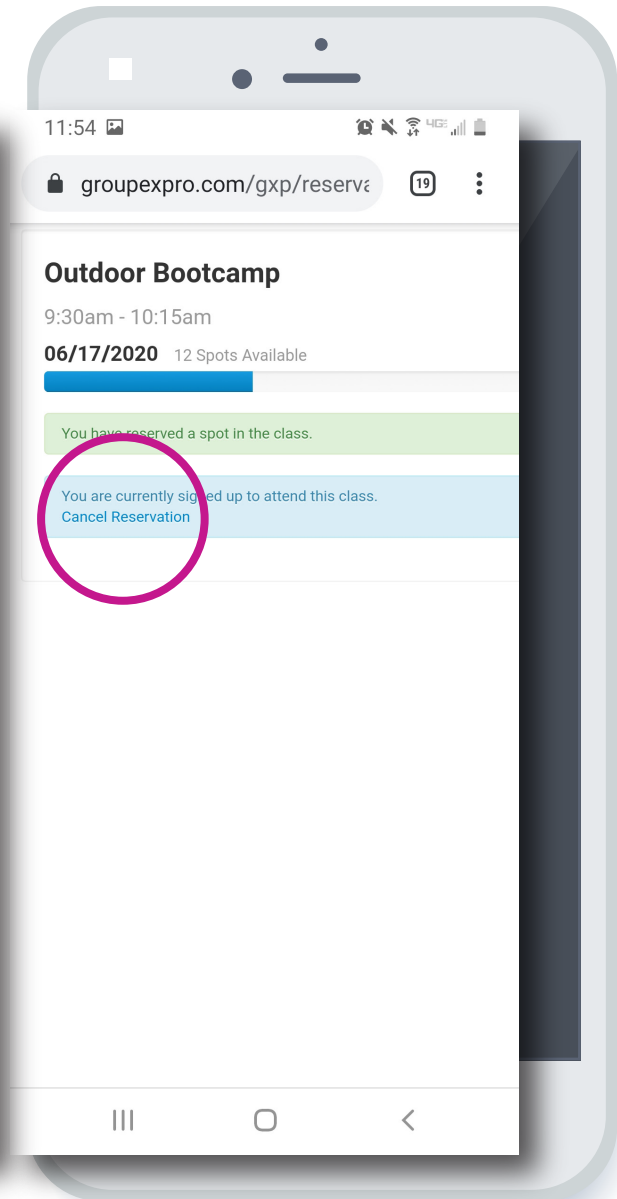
11:54

groupexpro.com/gxp/reserva

19

Outdoor Bootcamp

9:30am - 10:15am

06/17/2020 12 Spots Available

You have reserved a spot in the class.

You are currently signed up to attend this class.
Cancel Reservation